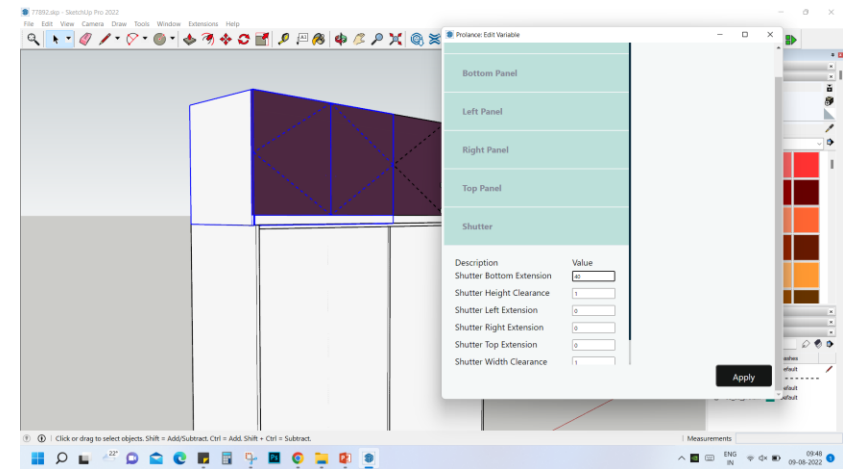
77892.skp - SketchUp Pro 2022

File Edit View Camera Draw Tools Window Extensions Help

Prolance: Edit Variable

Bottom Panel

Left Panel

Right Panel

Top Panel

Shutter

| Description | Value |
|---|---|
| Shutter Bottom Extension | 40 |
| Shutter Height Clearance | 1 |
| Shutter Left Extension | 0 |
| Shutter Right Extension | 0 |
| Shutter Top Extension | 0 |
| Shutter Width Clearance | 1 |

Apply

ashes

efault

efault

efault

Click or drag to select objects. Shift = Add/Subtract. Ctrl = Add. Shift + Ctrl = Subtract.

Measurements

22°

ENG IN

09:48 09-08-2022